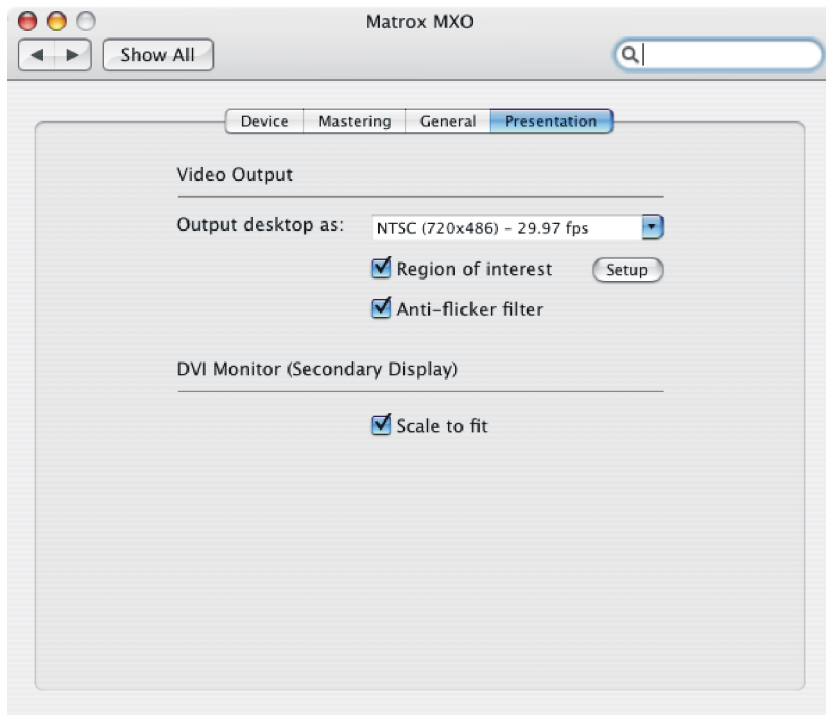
Matrox MXO

Show All

Device | Mastering | General | Presentation

Video Output

Output desktop as: NTSC (720x486) – 29.97 fps

Region of interest Setup

Anti-flicker filter

DVI Monitor (Secondary Display)

Scale to fit